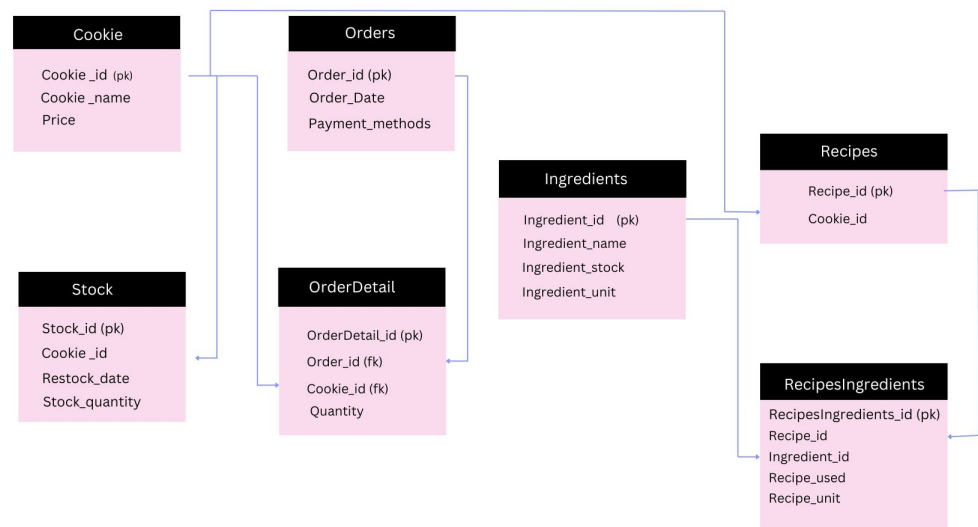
Cookie
Cookie _id (pk)
Cookie _name
Price

Orders
Order_id (pk)
Order_Date
Payment_methods

Ingredients
Ingredient_id (pk)
Ingredient_name
Ingredient_stock
Ingredient_unit

Recipes
Recipe_id (pk)
Cookie_id

Stock
Stock_id (pk)
Cookie _id
Restock_date
Stock_quantity

OrderDetail
OrderDetail_id (pk)
Order_id (fk)
Cookie_id (fk)
Quantity

RecipesIngredients
RecipesIngredients_id (pk)
Recipe_id
Ingredient_id
Recipe_used
Recipe_unit